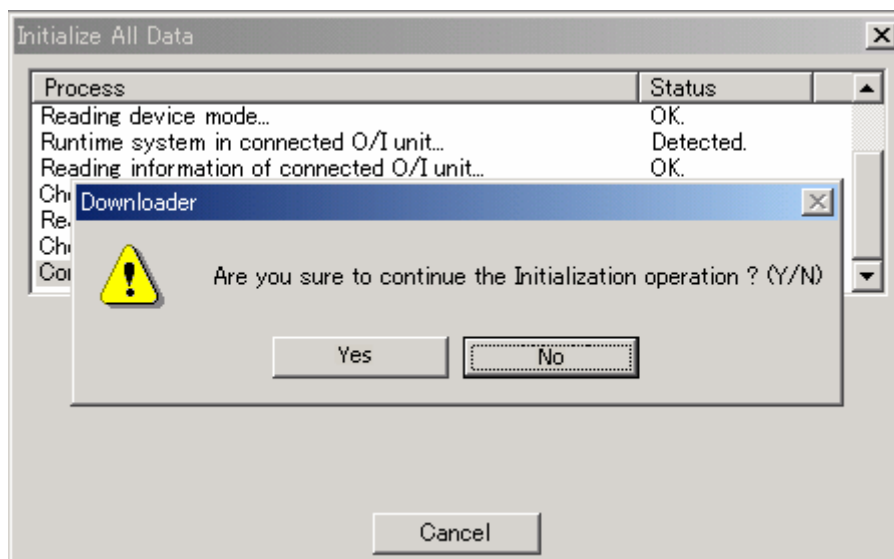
Initialize All Data

| Process | Status |
|---|---|
| Reading device mode... | OK. |
| Runtime system in connected O/I unit... | Detected. |
| Reading information of connected O/I unit... | OK. |
| Ch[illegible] | |
| Re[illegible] | |
| Ch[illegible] | |
| Co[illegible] | |

Downloader

Are you sure to continue the Initialization operation ? (Y/N)

Yes

No

Cancel